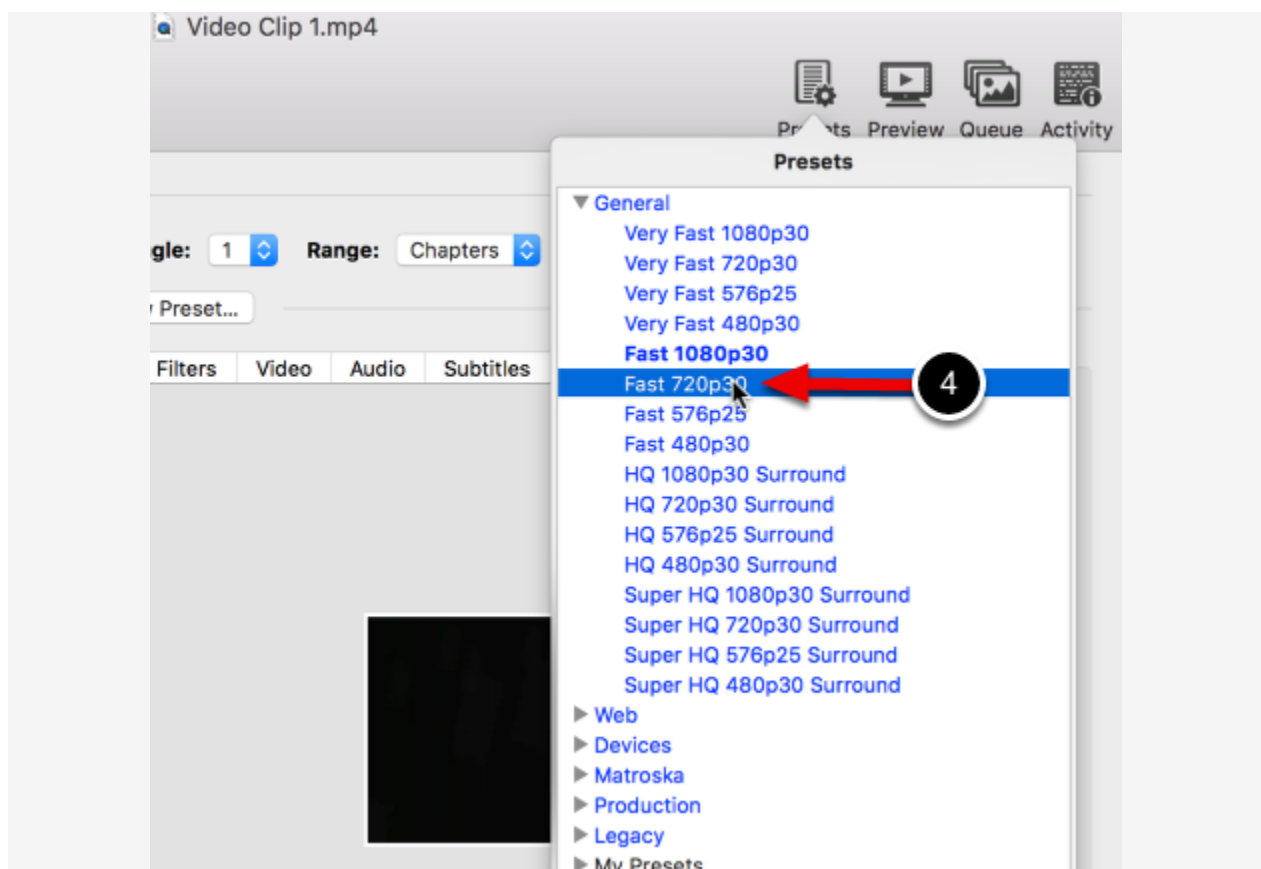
Video Clip 1.mp4

Pr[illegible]ts Preview Queue Activity

gle: 1 Range: Chapters

Preset...

Filters Video Audio Subtitles

Presets

▼ General
Very Fast 1080p30
Very Fast 720p30
Very Fast 576p25
Very Fast 480p30
Fast 1080p30
Fast 720p30
4
Fast 576p25
Fast 480p30
HQ 1080p30 Surround
HQ 720p30 Surround
HQ 576p25 Surround
HQ 480p30 Surround
Super HQ 1080p30 Surround
Super HQ 720p30 Surround
Super HQ 576p25 Surround
Super HQ 480p30 Surround
▶ Web
▶ Devices
▶ Matroska
▶ Production
▶ Legacy
▶ My Presets